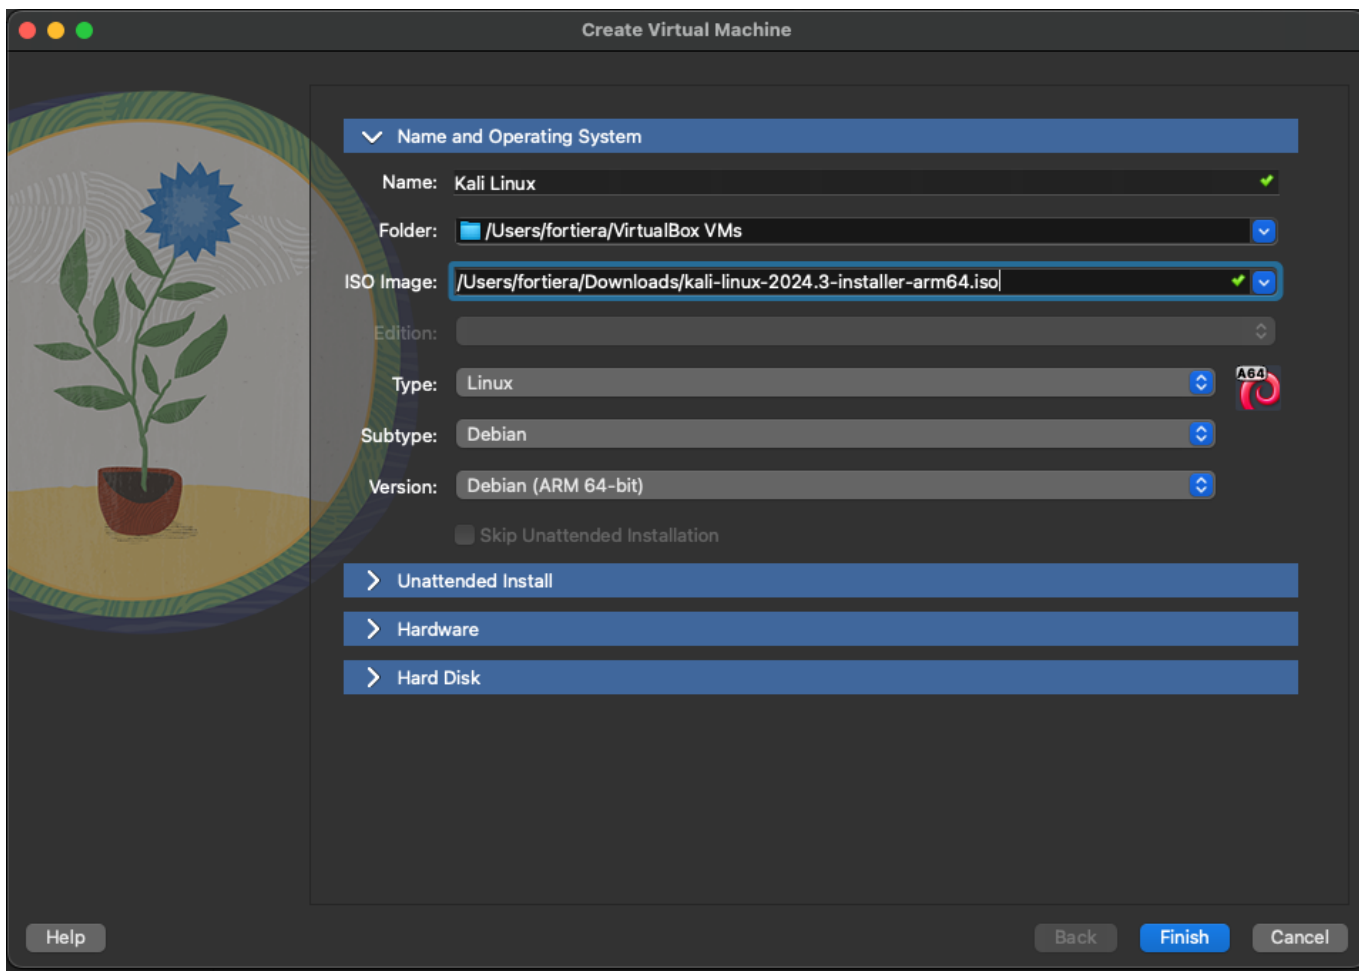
Create Virtual Machine

Name and Operating System

Name: Kali Linux

Folder: /Users/fortiera/VirtualBox VMs

ISO Image: /Users/fortiera/Downloads/kali-linux-2024.3-installer-arm64.iso

Edition:

Type: Linux

A64

Subtype: Debian

Version: Debian (ARM 64-bit)

Skip Unattended Installation

Unattended Install

Hardware

Hard Disk

Help

Back

Finish

Cancel